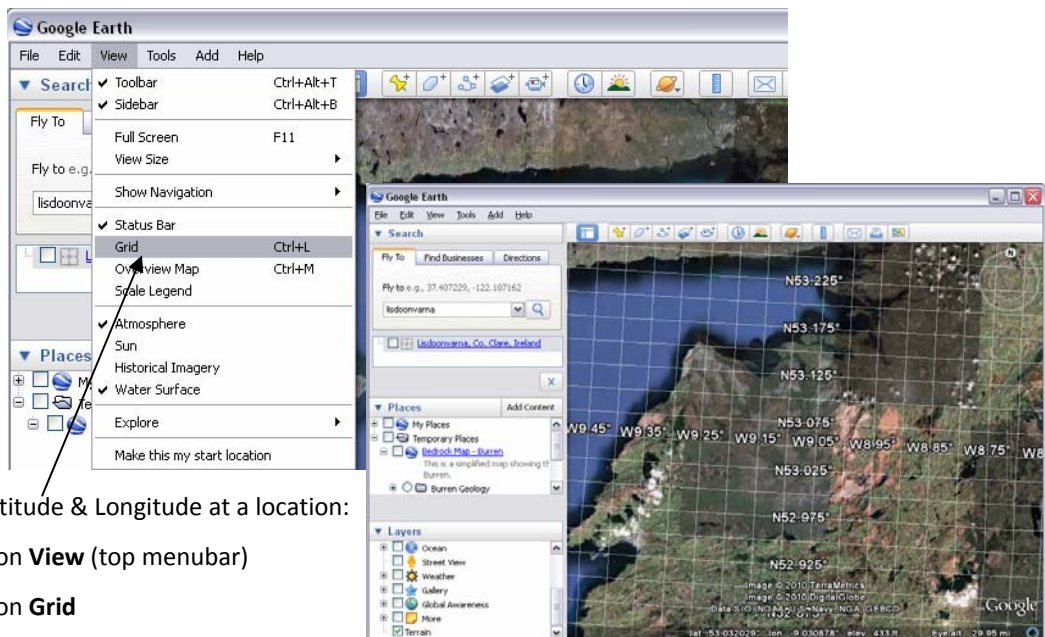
Google Earth

File Edit View Tools Add Help

Search

Fly To

Fly to e.g.

lisdoonva

Places

Toolbar Ctrl+Alt+T
Sidebar Ctrl+Alt+B
Full Screen F11
View Size
Show Navigation
Status Bar
Grid Ctrl+L
Overview Map Ctrl+M
Scale Legend
Atmosphere
Sun
Historical Imagery
Water Surface
Explore
Make this my start location

Google Earth

File Edit View Tools Add Help

Search

Fly To Find Businesses Directions

Fly to e.g., 37.407229, -122.107162

lisdoonvarna

Lisdoonvarna, Co. Clare, Ireland

Places Add Content

My Places
Temporary Places
Bedrock Map - Burren
This is a simplified map showing the Burren.
Burren Geology

Layers

Ocean
Street View
Weather
Gallery
Global Awareness
More
Terrain

N53.225°
N53.175°
N53.125°
N53.075°
W9.45° W9.35° W9.25° W9.15° W9.05° W8.95° W8.85° W8.75° W8
N53.025°
N52.975°
N52.925°

Image © 2010 TerraMetrics
Image © 2010 DigitalGlobe
Data SIO, NOAA, U.S. Navy, NGA, GEBCO
Google

lat 53.032029° lon -9.030878° elev 433 ft Eye alt 29.95 mi

titude & Longitude at a location:

on **View** (top menubar)

on **Grid**